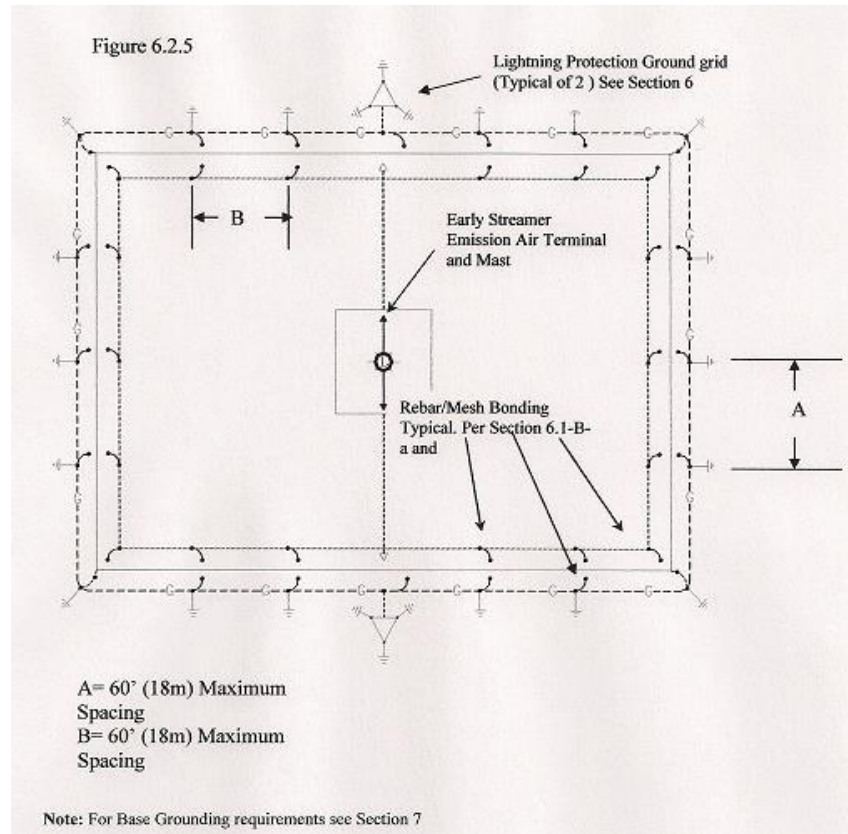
Figure 6.2.5

Lightning Protection Ground grid (Typical of 2 ) See Section 6

B

Early Streamer Emission Air Terminal and Mast

A

Rebar/Mesh Bonding Typical. Per Section 6.1-B-a and

A= 60' (18m) Maximum Spacing
B= 60' (18m) Maximum Spacing

Note: For Base Grounding requirements see Section 7